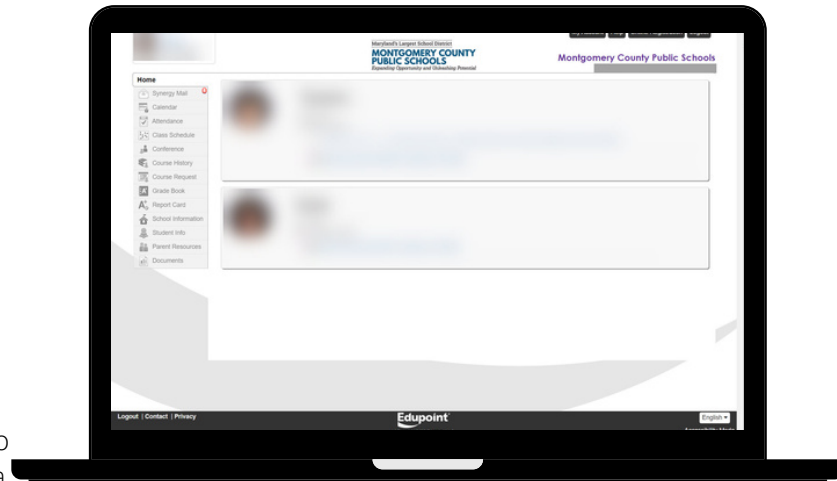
Maryland's Largest School District
MONTGOMERY COUNTY PUBLIC SCHOOLS
Expanding Opportunity and Unleashing Potential

Montgomery County Public Schools

Home
Synergy Mail
Calendar
Attendance
Class Schedule
Conference
Course History
Course Request
Grade Book
Report Card
School Information
Student Info
Parent Resources
Documents

Logout | Contact | Privacy
Edupoint
English